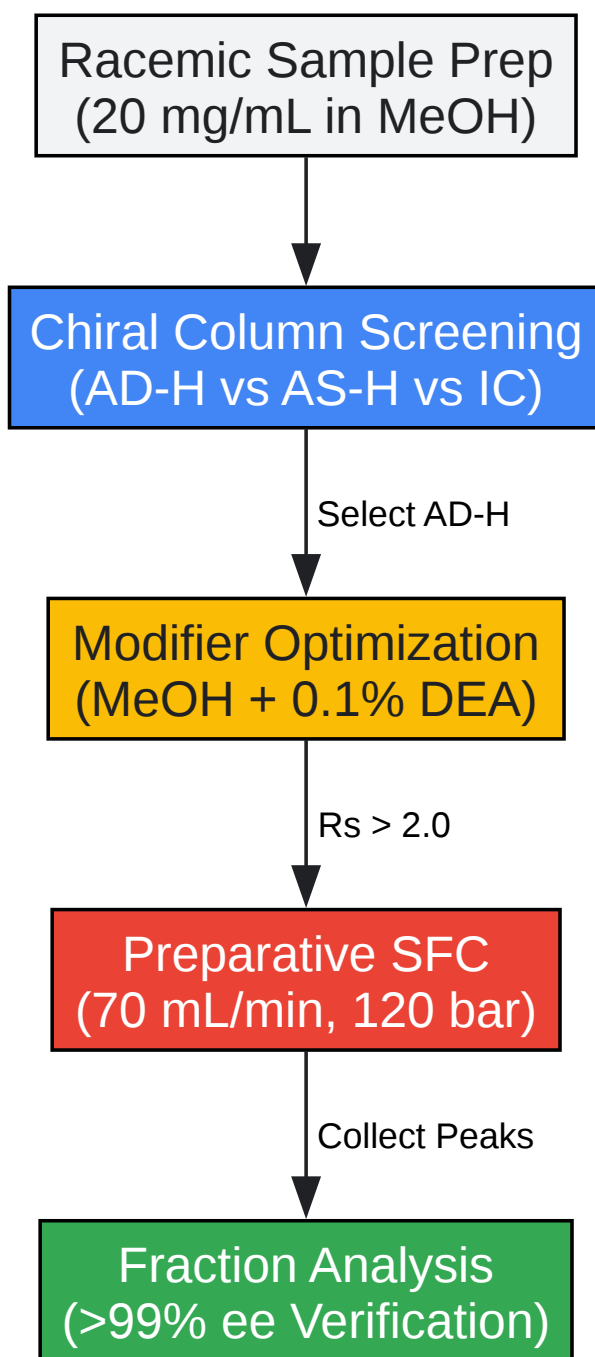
Racemic Sample Prep
(20 mg/mL in MeOH)

Chiral Column Screening
(AD-H vs AS-H vs IC)

Select AD-H

Modifier Optimization
(MeOH + 0.1% DEA)

Rs > 2.0

Preparative SFC
(70 mL/min, 120 bar)

Collect Peaks

Fraction Analysis
(>99% ee Verification)